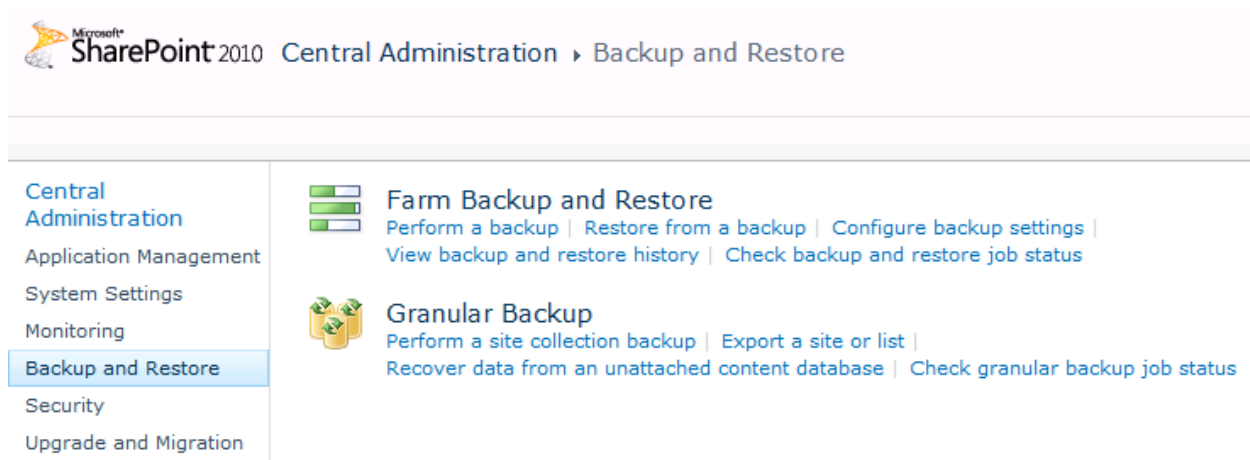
Microsoft® SharePoint 2010 Central Administration ▸ Backup and Restore

Central Administration
Application Management
System Settings
Monitoring
Backup and Restore
Security
Upgrade and Migration

Farm Backup and Restore
Perform a backup | Restore from a backup | Configure backup settings | View backup and restore history | Check backup and restore job status

Granular Backup
Perform a site collection backup | Export a site or list | Recover data from an unattached content database | Check granular backup job status